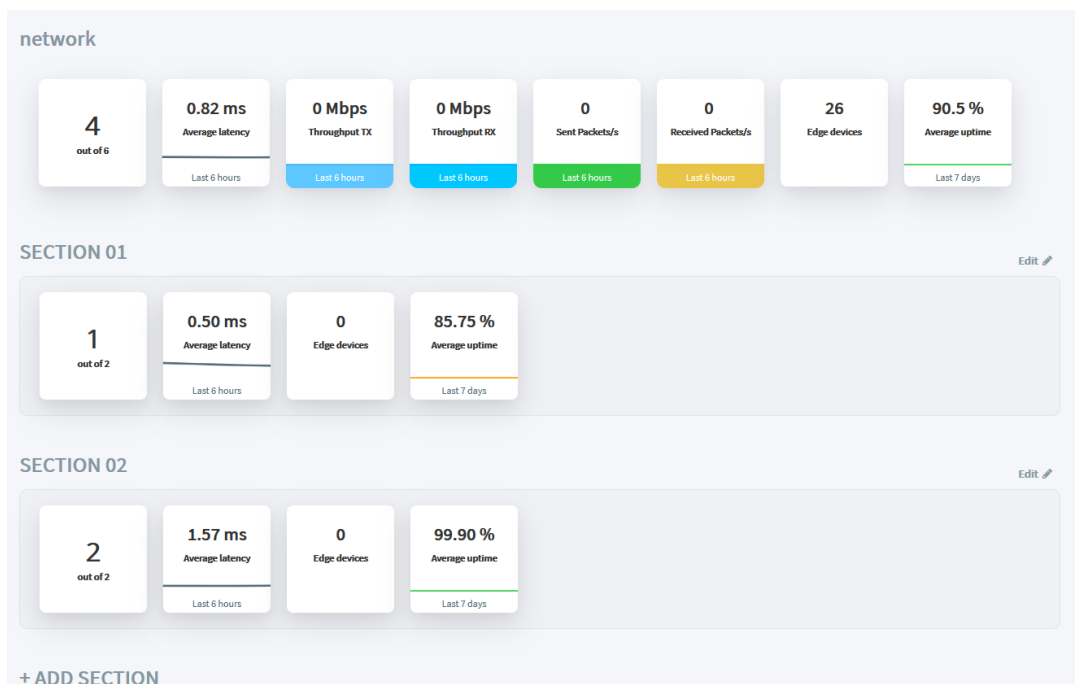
network

4
out of 6

0.82 ms
Average latency
Last 6 hours

0 Mbps
Throughput TX
Last 6 hours

0 Mbps
Throughput RX
Last 6 hours

0
Sent Packets/s
Last 6 hours

0
Received Packets/s
Last 6 hours

26
Edge devices

90.5 %
Average uptime
Last 7 days

SECTION 01

Edit

1
out of 2

0.50 ms
Average latency
Last 6 hours

0
Edge devices

85.75 %
Average uptime
Last 7 days

SECTION 02

Edit

2
out of 2

1.57 ms
Average latency
Last 6 hours

0
Edge devices

99.90 %
Average uptime
Last 7 days

+ ADD SECTION